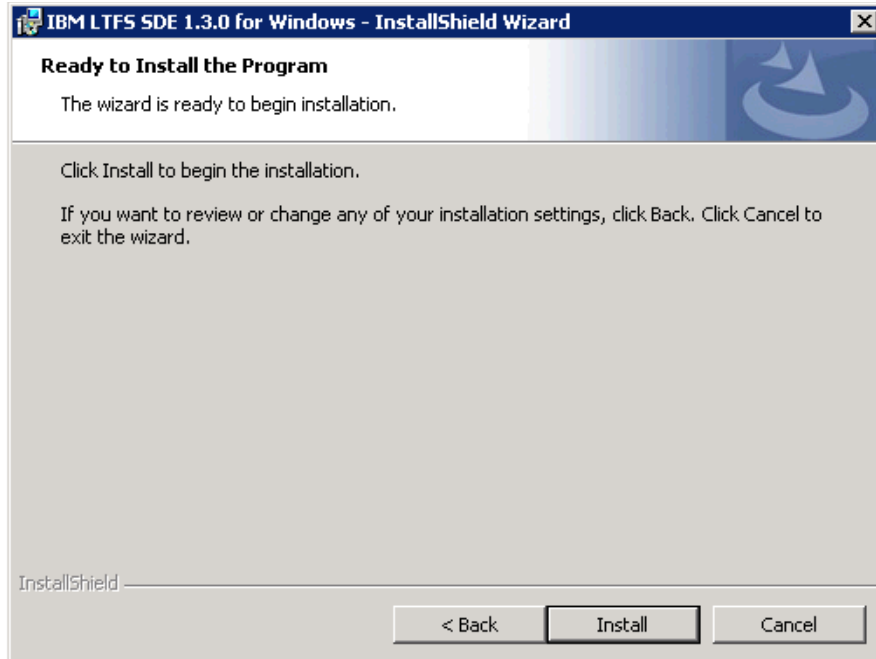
IBM LTFS SDE 1.3.0 for Windows - InstallShield Wizard

Ready to Install the Program

The wizard is ready to begin installation.

Click Install to begin the installation.

If you want to review or change any of your installation settings, click Back. Click Cancel to exit the wizard.

InstallShield

< Back

Install

Cancel